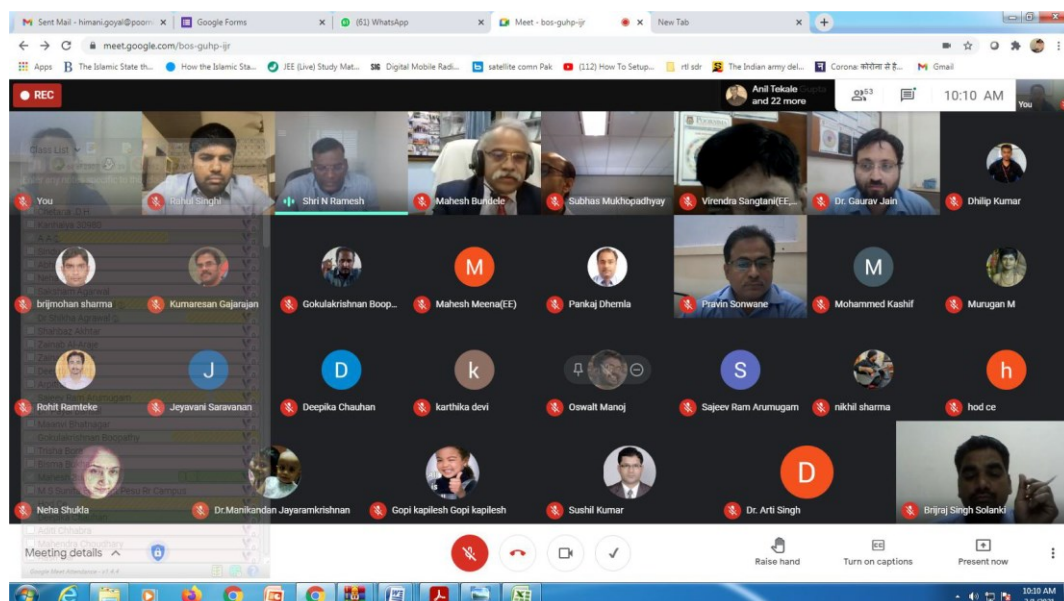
Sent Mail - himani.goyal@poorn | Google Forms | (61) WhatsApp | Meet - bos-guhp-ijr | New Tab

meet.google.com/bos-guhp-ijr

Apps | The Islamic State th... | How the Islamic Sta... | JEE (Live) Study Mat... | Digital Mobile Radi... | satellite comn Pak | (112) How To Setup... | rtl sdr | The Indian army del... | Corona: कोरोना से है... | Gmail

REC

Anil Tekale and 22 more

53

10:10 AM

You

Class List

You
Rahul Singhi
Shri N Ramesh
Mahesh Bundele
Subhas Mukhopadhyay
Virendra Sangtani(EE,...
Dr. Gaurav Jain
Dhilip Kumar

brijmohan sharma
Kumaresan Gajarajan
Gokulakrishnan Boop...
M
Mahesh Meena(EE)
Pankaj Dhemla
Pravin Sonwane
M
Mohammed Kashif
Murugan M

Rohit Ramteke
J
Jeyavani Saravanan
D
Deepika Chauhan
k
karthika devi
Oswalt Manoj
S
Sajeev Ram Arumugam
nikhil sharma
h
hod ce

Neha Shukla
Dr.Manikandan Jayaramkrishnan
Gopi kapilesh Gopi kapilesh
Sushil Kumar
D
Dr. Arti Singh
Brijraj Singh Solanki

Meeting details

Raise hand
Turn on captions
Present now

10:10 AM